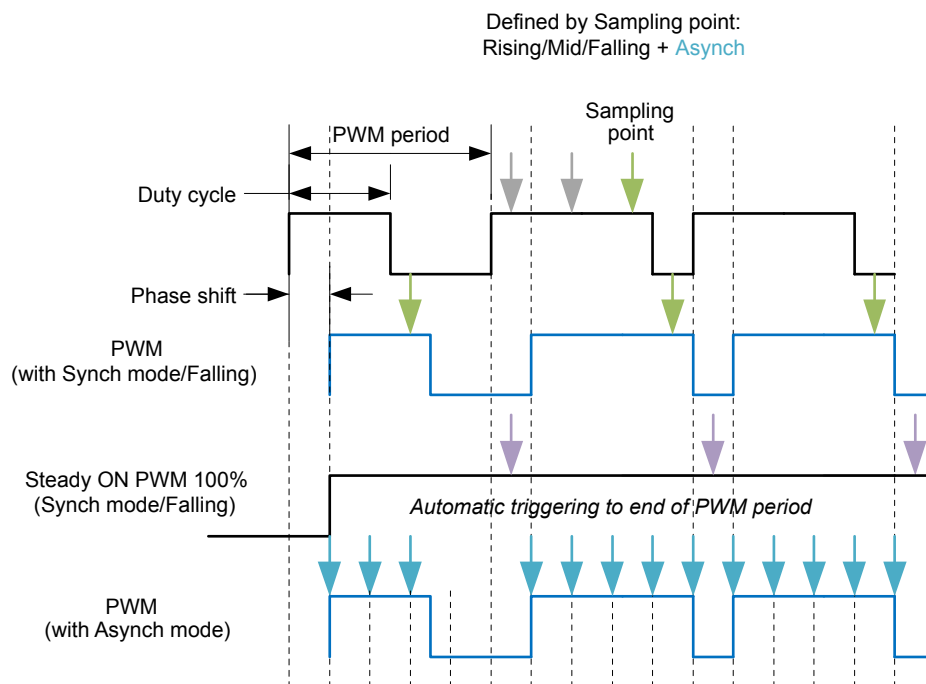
Defined by Sampling point:
Rising/Mid/Falling + Asynch

PWM period

Sampling point

Duty cycle

Phase shift

PWM
(with Synch mode/Falling)

Steady ON PWM 100%
(Synch mode/Falling)

Automatic triggering to end of PWM period

PWM
(with Asynch mode)